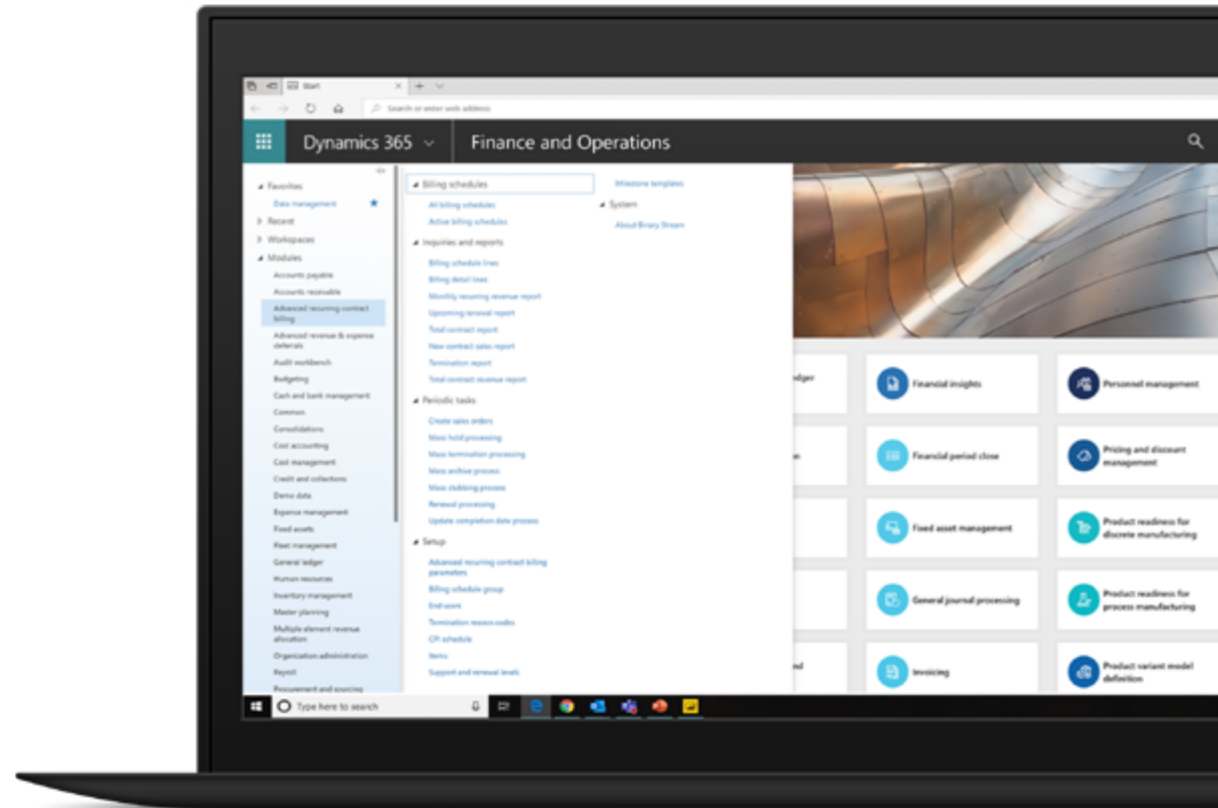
Start

Search or enter web address

Dynamics 365

Finance and Operations

Favorites
Data management
Recent
Workspaces
Modules
Accounts payable
Accounts receivable
Advanced recurring contract billing
Advanced revenue & expense deferrals
Audit workbench
Budgeting
Cash and bank management
Common
Consolidations
Cost accounting
Cost management
Credit and collections
Demo data
Expense management
Fixed assets
Fleet management
General ledger
Human resources
Inventory management
Master planning
Multiple element revenue allocation
Organization administration
Payroll
Procurement and sourcing

Billing schedules
All billing schedules
Active billing schedules
Inquiries and reports
Billing schedule lines
Billing detail lines
Monthly recurring revenue report
Upcoming renewal report
Total contract report
New contract sales report
Termination report
Total contract revenue report
Periodic tasks
Create sales orders
Mass hold processing
Mass termination processing
Mass archive process
Mass stubbing process
Renewal processing
Update completion date process
Setup
Advanced recurring contract billing parameters
Billing schedule group
End users
Termination reason codes
CPI schedule
Items
Support and renewal levels

Milestone templates
System
About Binary Stream

dger
Financial insights
Personnel management
n
Financial period close
Pricing and discount management
Fixed asset management
Product readiness for discrete manufacturing
General journal processing
Product readiness for process manufacturing
nd
Invoicing
Product variant model definition

Type here to search